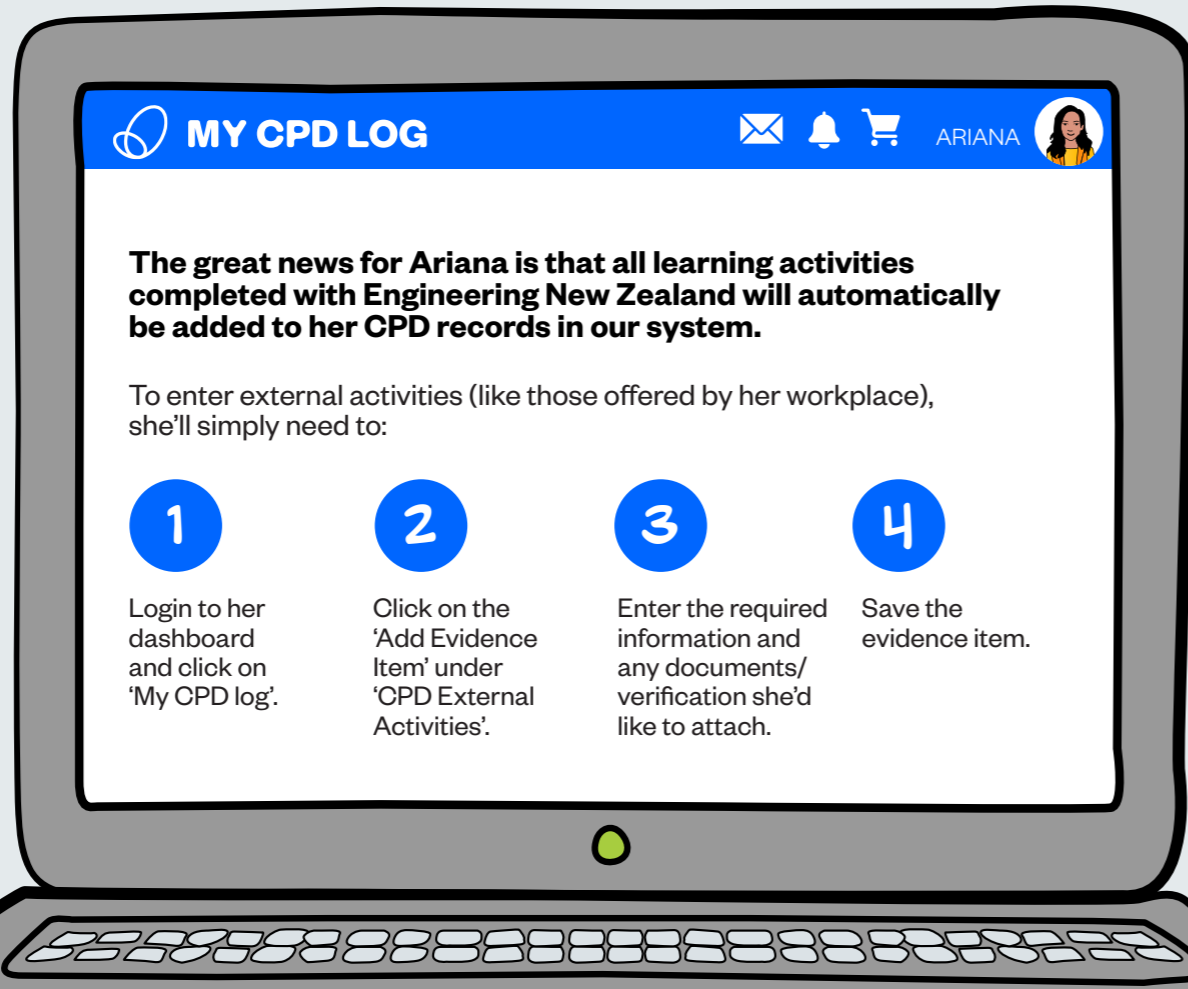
MY CPD LOG

ARIANA

The great news for Ariana is that all learning activities completed with Engineering New Zealand will automatically be added to her CPD records in our system.

To enter external activities (like those offered by her workplace), she'll simply need to:

1

Login to her dashboard and click on 'My CPD log'.

2

Click on the 'Add Evidence Item' under 'CPD External Activities'.

3

Enter the required information and any documents/ verification she'd like to attach.

4

Save the evidence item.